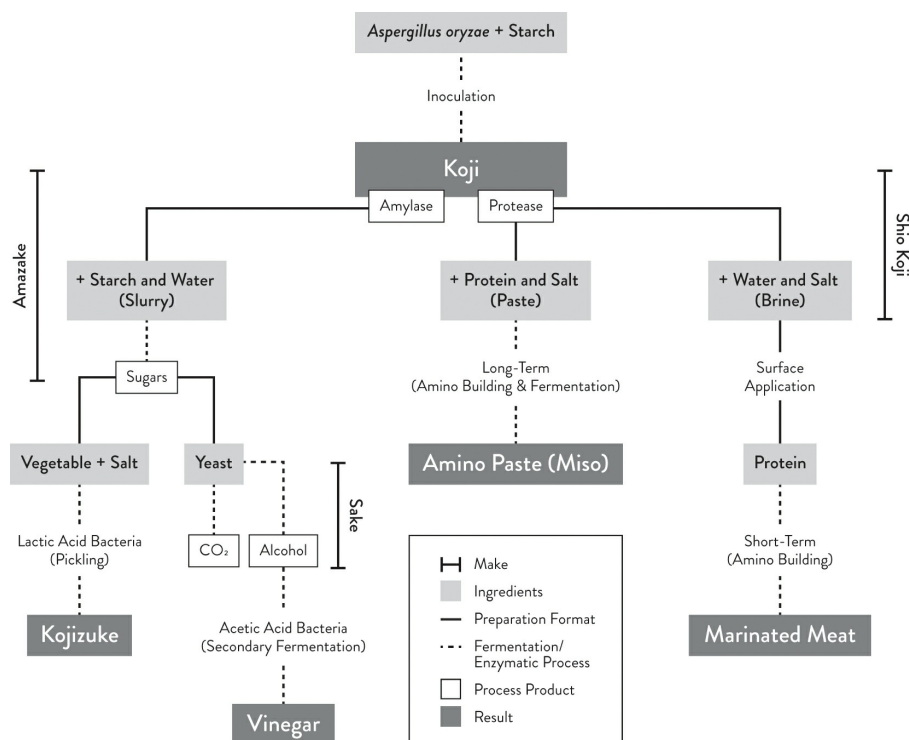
*Aspergillus oryzae* + Starch

Inoculation

Koji

Amylase

Protease

Amazake

Shio Koji

+ Starch and Water (Slurry)

+ Protein and Salt (Paste)

+ Water and Salt (Brine)

Sugars

Long-Term (Amino Building & Fermentation)

Surface Application

Vegetable + Salt

Yeast

Amino Paste (Miso)

Protein

Sake

Lactic Acid Bacteria (Pickling)

$CO_2$

Alcohol

Short-Term (Amino Building)

Kojizuke

Acetic Acid Bacteria (Secondary Fermentation)

Marinated Meat

Vinegar

Make

Ingredients

Preparation Format

Fermentation/ Enzymatic Process

Process Product

Result